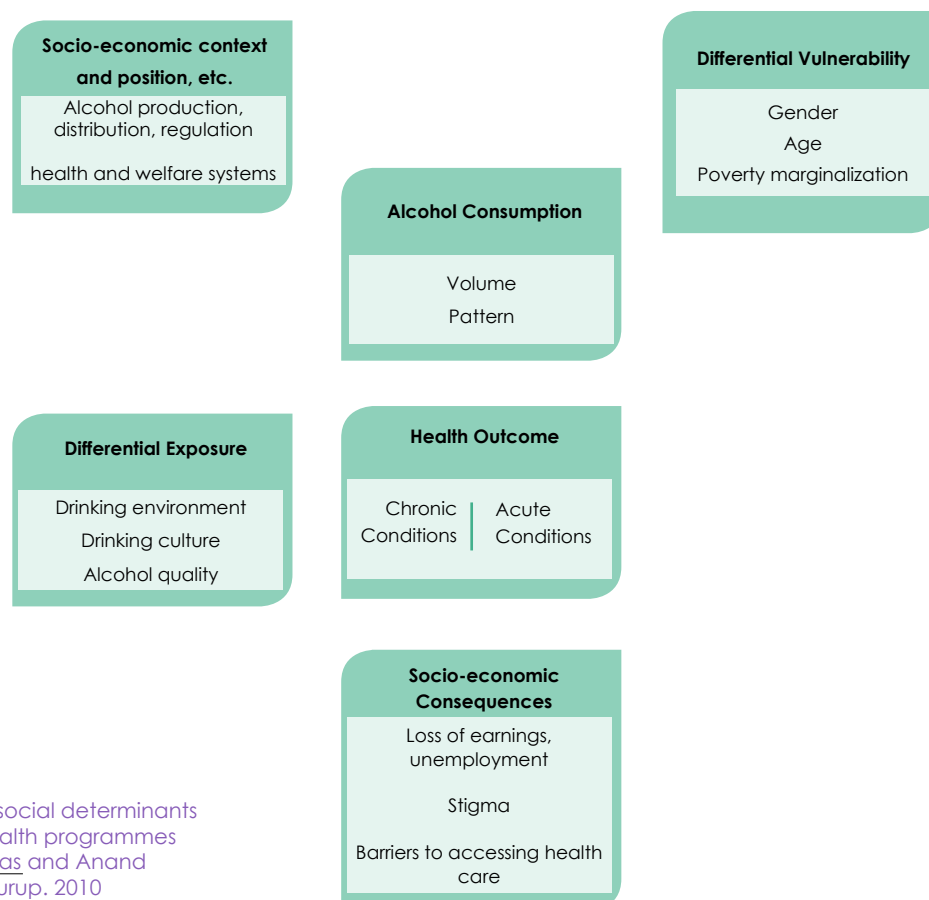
Socio-economic context and position, etc.

Alcohol production, distribution, regulation

health and welfare systems

Differential Vulnerability

Gender

Age

Poverty marginalization

Alcohol Consumption

Volume

Pattern

Differential Exposure

Drinking environment

Drinking culture

Alcohol quality

Health Outcome

Chronic Conditions

Acute Conditions

Socio-economic Consequences

Loss of earnings, unemployment

Stigma

Barriers to accessing health care

social determinants
alth programmes
as and Anand
urup. 2010